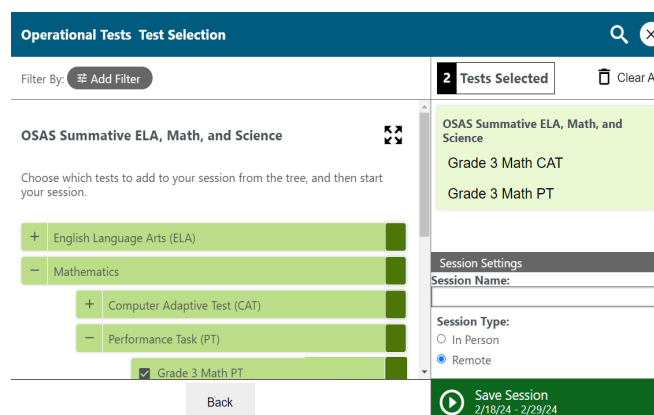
Operational Tests Test Selection

Filter By: Add Filter

OSAS Summative ELA, Math, and Science

Choose which tests to add to your session from the tree, and then start your session.

+ English Language Arts (ELA)

− Mathematics

+ Computer Adaptive Test (CAT)

− Performance Task (PT)

Grade 3 Math PT

Back

2 Tests Selected

Clear A

OSAS Summative ELA, Math, and Science

Grade 3 Math CAT

Grade 3 Math PT

Session Settings

Session Name:

Session Type:

In Person

Remote

Save Session
2/18/24 - 2/29/24